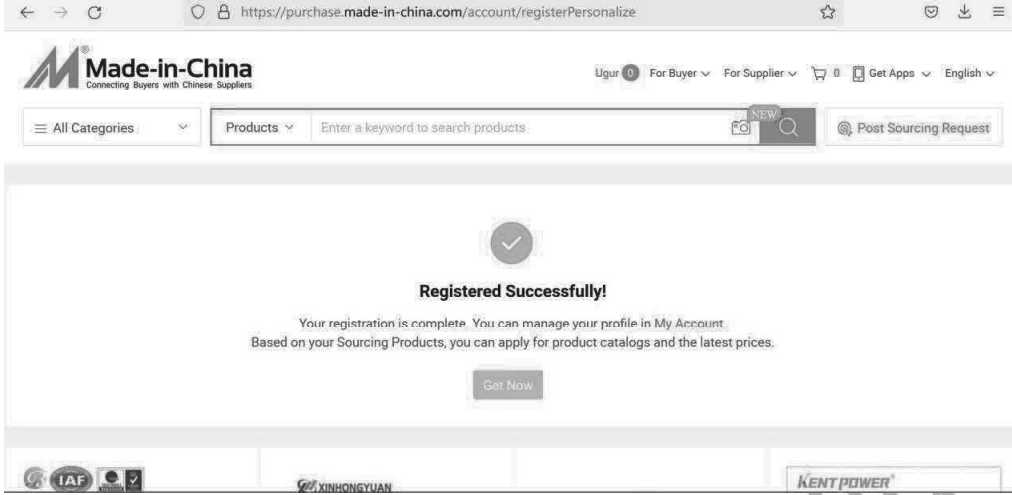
https://purchase.made-in-china.com/account/registerPersonalize

Made-in-China
Connecting Buyers with Chinese Suppliers

Ugur 0 For Buyer For Supplier 0 Get Apps English

All Categories Products Enter a keyword to search products NEW Post Sourcing Request

Registered Successfully!

Your registration is complete. You can manage your profile in My Account.
Based on your Sourcing Products, you can apply for product catalogs and the latest prices.

Get Now

IAF

XINHONGYUAN

KENT POWER